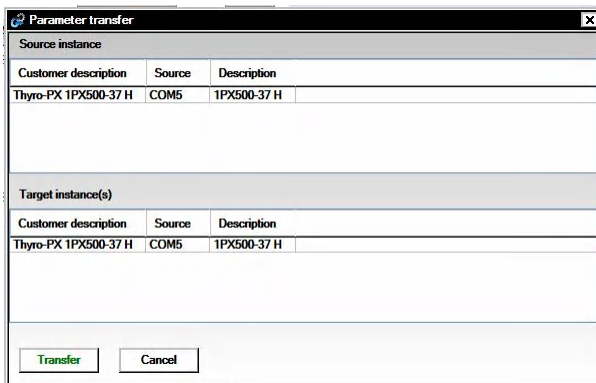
Parameter transfer

Source instance

| Customer description | Source | Description |
|---|---|---|
| Thyro-PX 1PX500-37 H | COM5 | 1PX500-37 H |

Target instance(s)

| Customer description | Source | Description |
|---|---|---|
| Thyro-PX 1PX500-37 H | COM5 | 1PX500-37 H |

Transfer

Cancel